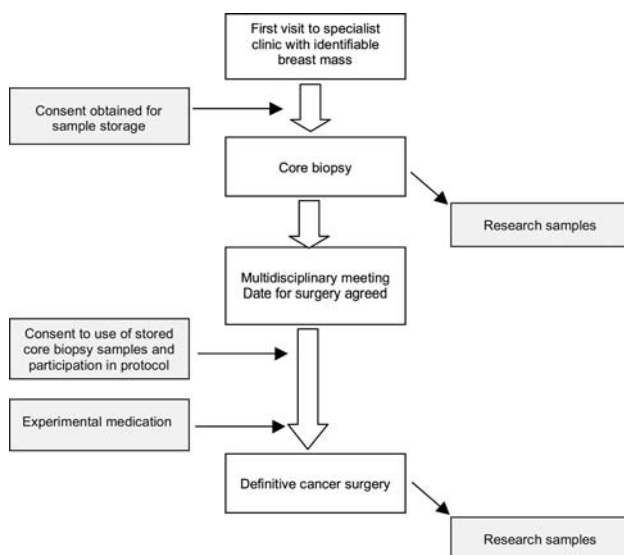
First visit to specialist clinic with identifiable breast mass

Consent obtained for sample storage

Core biopsy

Research samples

Multidisciplinary meeting
Date for surgery agreed

Consent to use of stored core biopsy samples and participation in protocol

Experimental medication

Definitive cancer surgery

Research samples